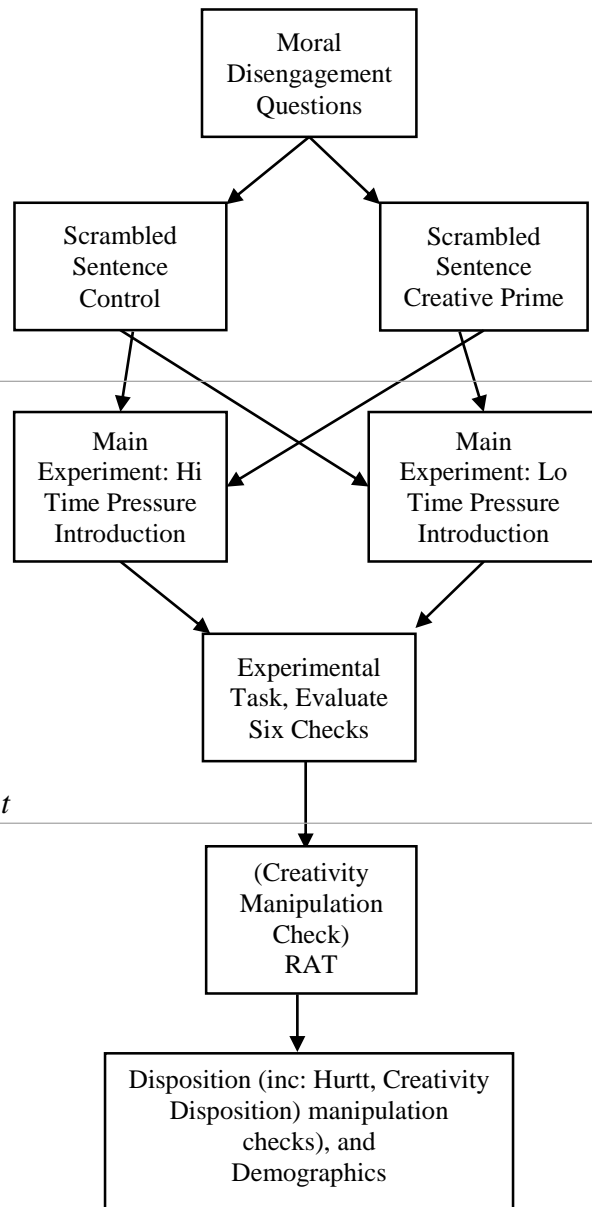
Moral Disengagement Questions

Scrambled Sentence Control

Scrambled Sentence Creative Prime

Main Experiment: Hi Time Pressure Introduction

Main Experiment: Lo Time Pressure Introduction

Experimental Task, Evaluate Six Checks

t

(Creativity Manipulation Check) RAT

Disposition (inc: Hurtt, Creativity Disposition) manipulation checks), and Demographics